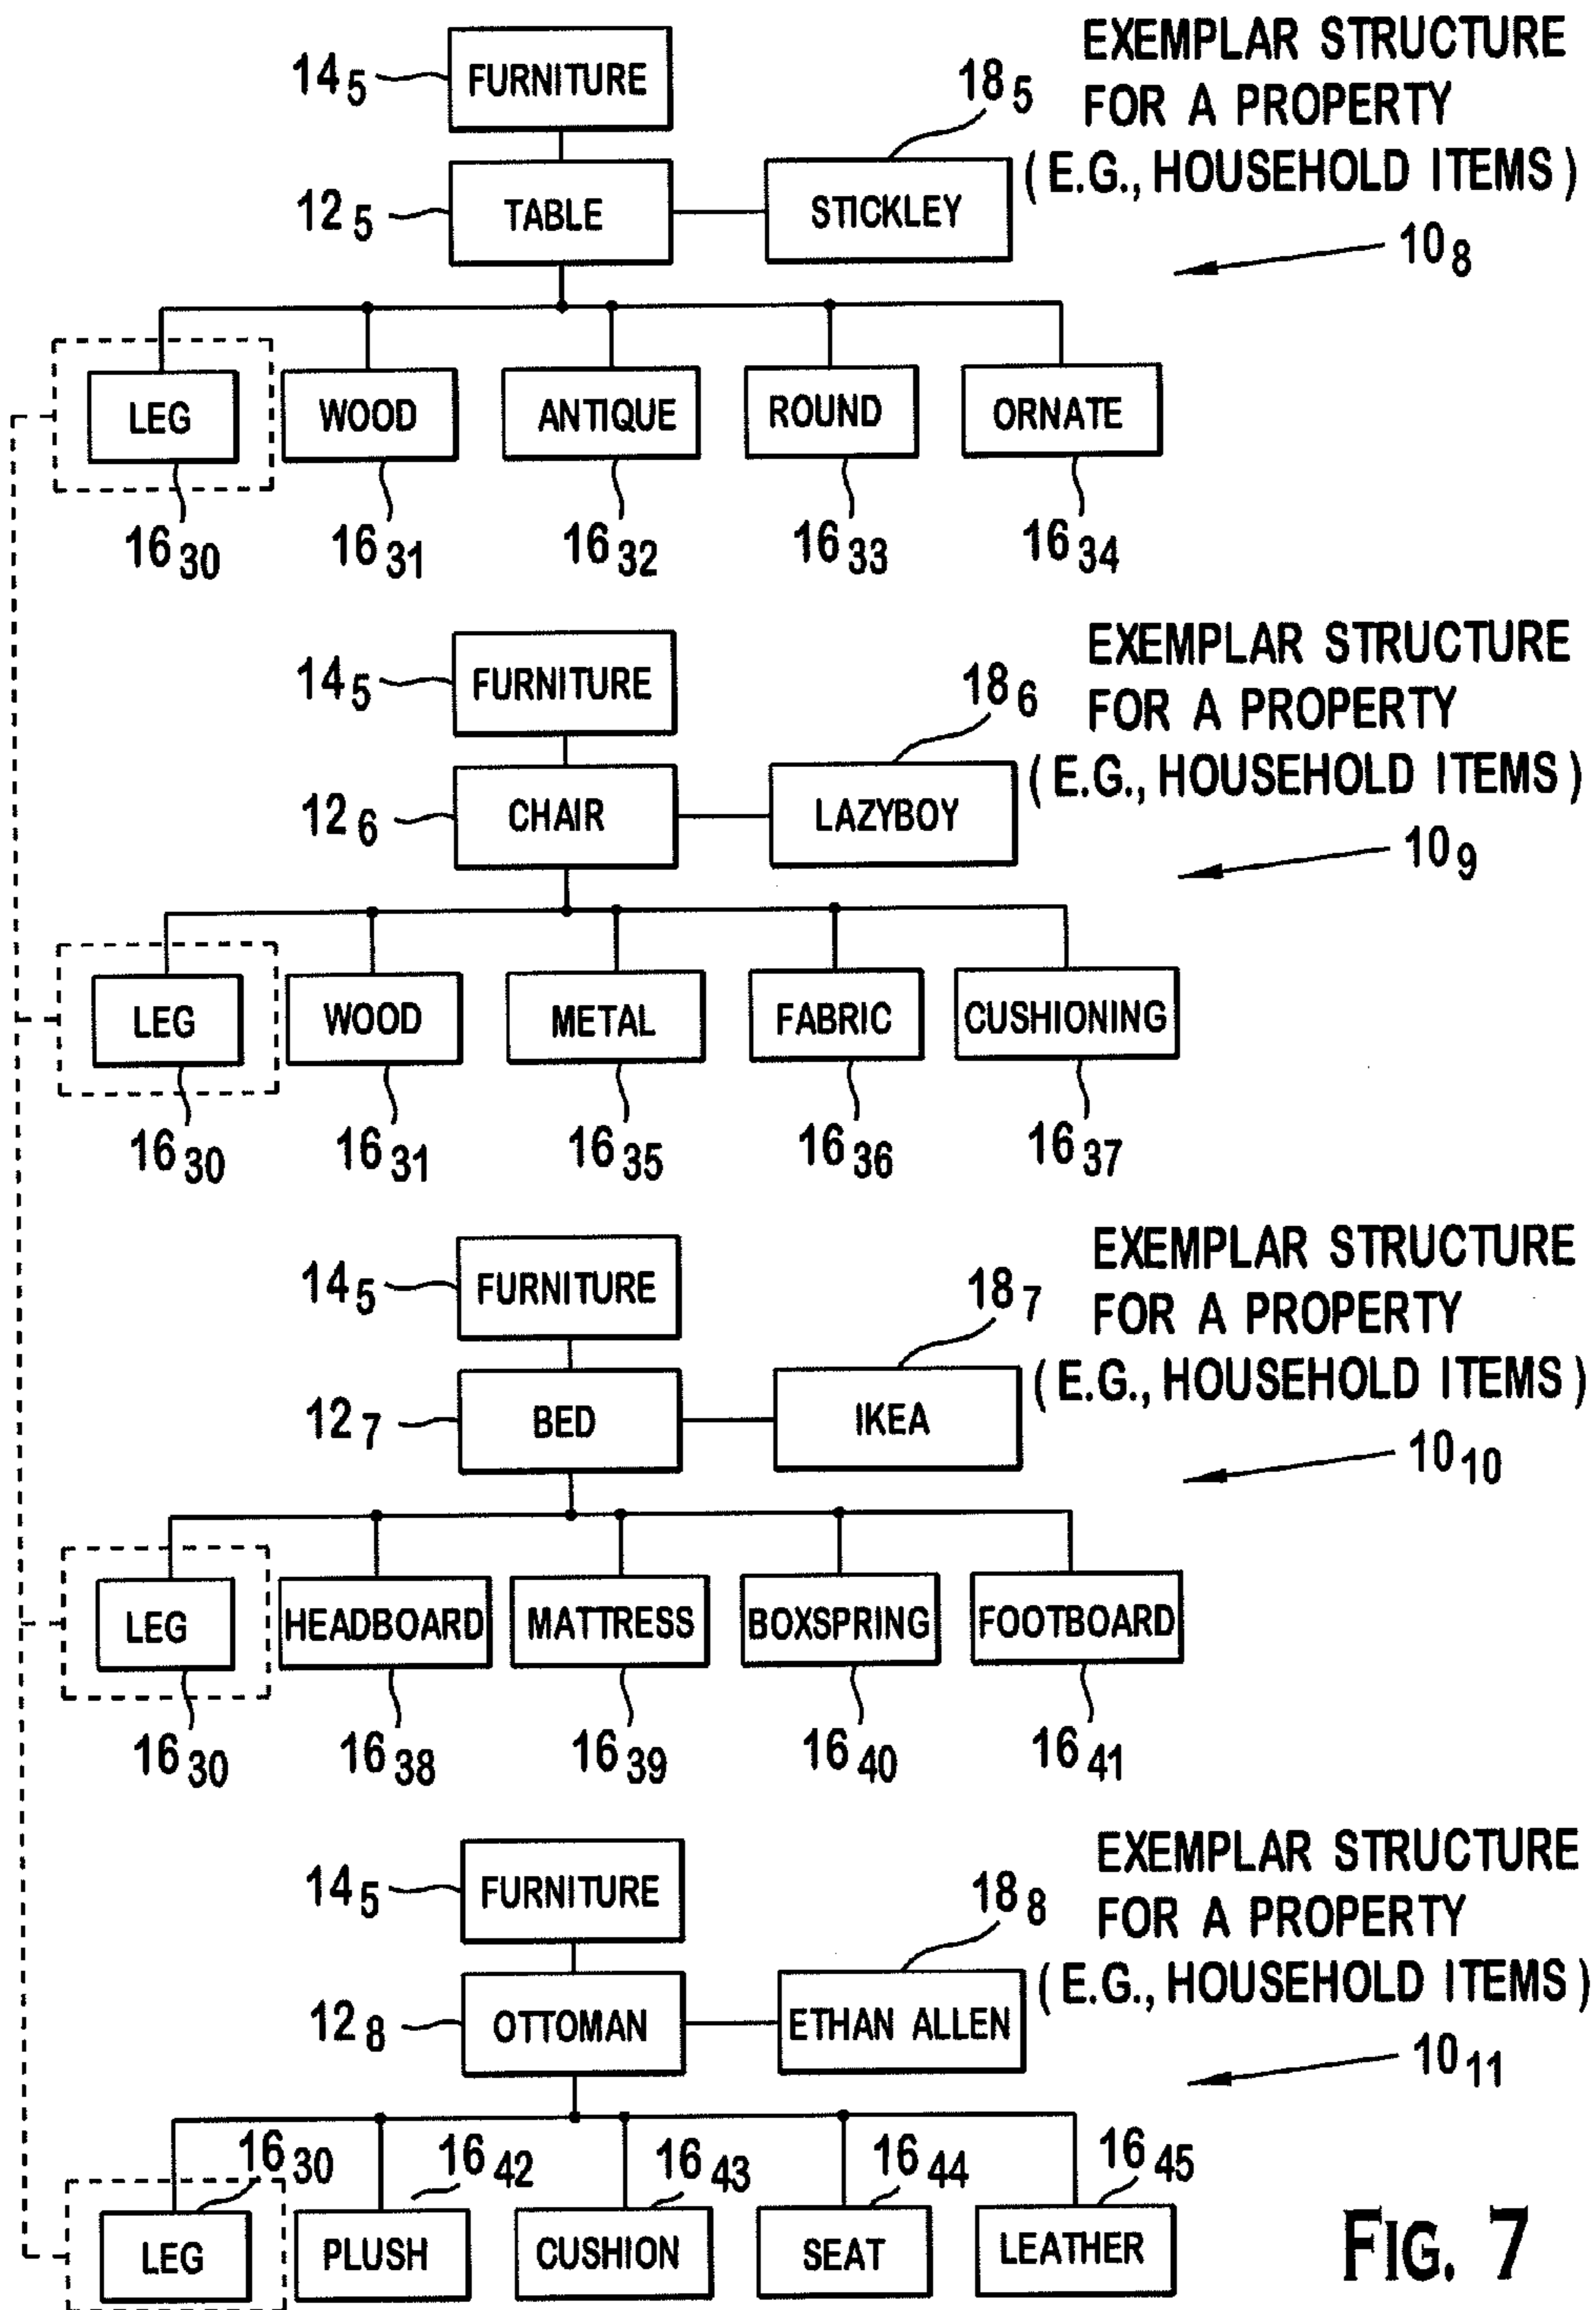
$14_5$ FURNITURE
$18_5$
EXEMPLAR STRUCTURE FOR A PROPERTY (E.G., HOUSEHOLD ITEMS)
$12_5$ TABLE
STICKLEY
$10_8$
LEG WOOD ANTIQUE ROUND ORNATE
$16_{30}$ $16_{31}$ $16_{32}$ $16_{33}$ $16_{34}$

$14_5$ FURNITURE
$18_6$
EXEMPLAR STRUCTURE FOR A PROPERTY (E.G., HOUSEHOLD ITEMS)
$12_6$ CHAIR
LAZYBOY
$10_9$
LEG WOOD METAL FABRIC CUSHIONING
$16_{30}$ $16_{31}$ $16_{35}$ $16_{36}$ $16_{37}$

$14_5$ FURNITURE
$18_7$
EXEMPLAR STRUCTURE FOR A PROPERTY (E.G., HOUSEHOLD ITEMS)
$12_7$ BED
IKEA
$10_{10}$
LEG HEADBOARD MATTRESS BOXSPRING FOOTBOARD
$16_{30}$ $16_{38}$ $16_{39}$ $16_{40}$ $16_{41}$

$14_5$ FURNITURE
$18_8$
EXEMPLAR STRUCTURE FOR A PROPERTY (E.G., HOUSEHOLD ITEMS)
$12_8$ OTTOMAN
ETHAN ALLEN
$10_{11}$
$16_{30}$ $16_{42}$ $16_{43}$ $16_{44}$ $16_{45}$
LEG PLUSH CUSHION SEAT LEATHER

FIG. 7